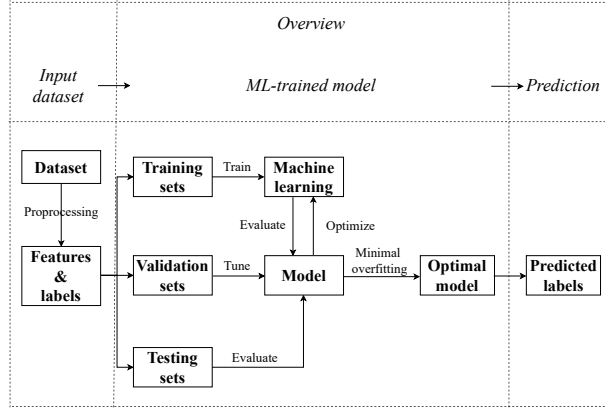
Overview

Input dataset

ML-trained model

Prediction

Dataset

Proprocessing

Features & labels

Training sets

Train

Machine learning

Evaluate

Optimize

Validation sets

Tune

Model

Minimal overfitting

Optimal model

Predicted labels

Testing sets

Evaluate